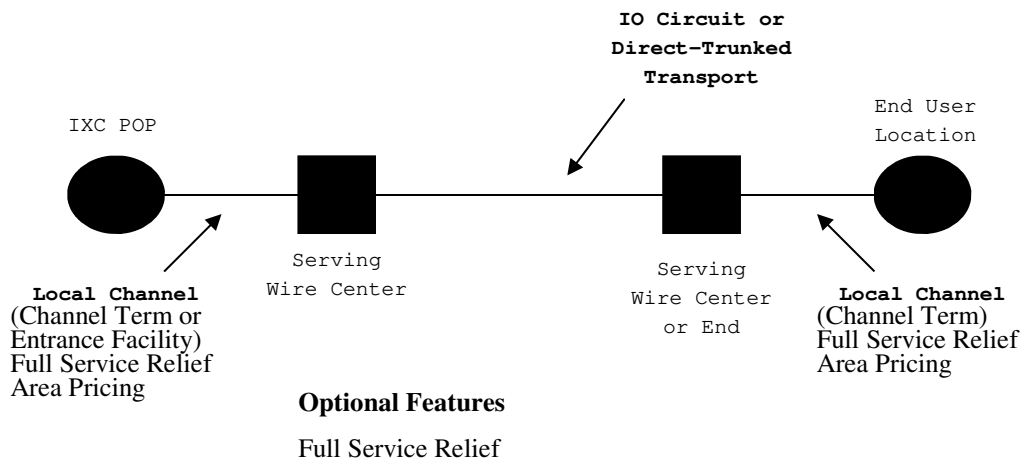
IO Circuit or Direct-Trunked Transport

IXC POP

End User Location

Serving Wire Center

Serving Wire Center or End

Local Channel
(Channel Term or Entrance Facility)
Full Service Relief Area Pricing

Local Channel
(Channel Term)
Full Service Relief Area Pricing

Optional Features

Full Service Relief